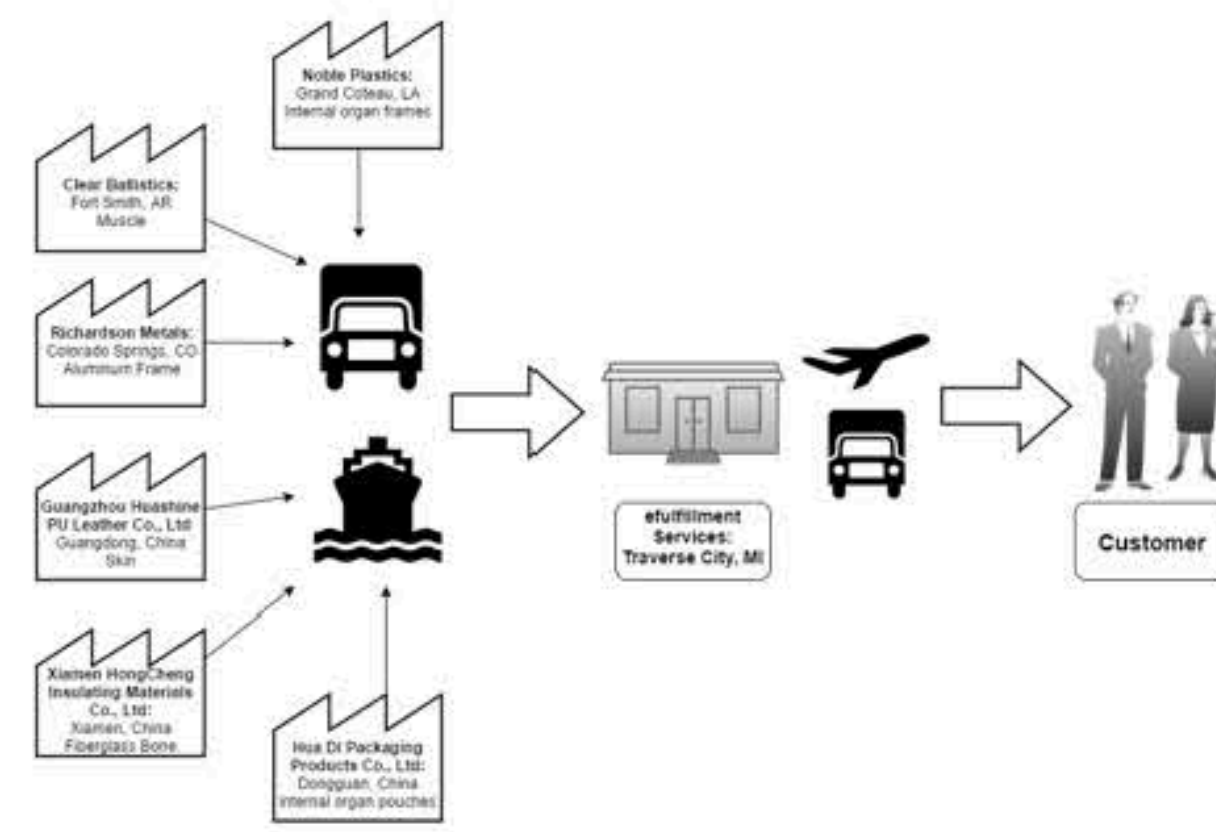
Noble Plastics:
Grand Coteau, LA
Internal organ frames

Clear Ballistics:
Fort Smith, AR
Muscle

Richardson Metals:
Colorado Springs, CO
Aluminum Frame

Guangzhou Huashine PU Leather Co., Ltd
Guangdong, China
Skin

Xiamen HongCheng Insulating Materials Co., Ltd:
Xiamen, China
Fiberglass Bone

Hua Di Packaging Products Co., Ltd:
Dongguan, China
Internal organ pouches

efulfillment Services:
Traverse City, MI

Customer